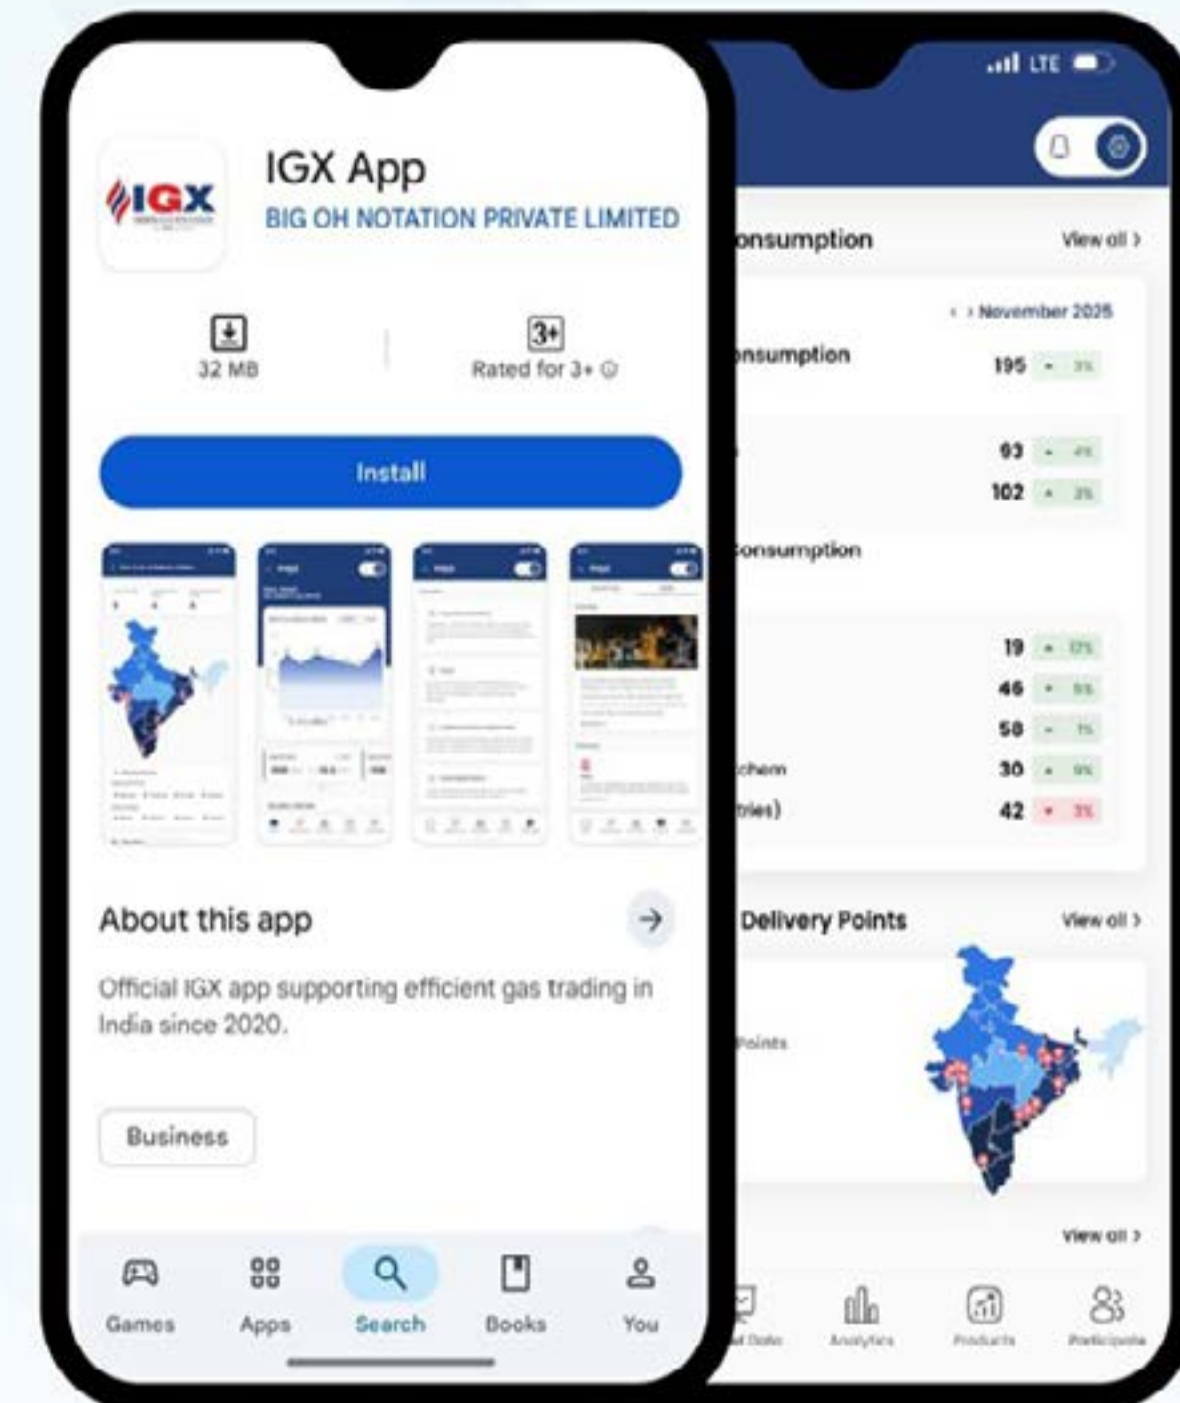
IGX

IGX App

BIG OH NOTATION PRIVATE LIMITED

32 MB

3+

Rated for 3+

Install

About this app

Official IGX app supporting efficient gas trading in India since 2020.

Business

Games Apps Search Books You

LTE

onsumption

View all >

< > November 2025

onsumption

195 3%

93 4%

102 3%

onsumption

19 13%

46 5%

58 1%

chem 30 9%

ries) 42 3%

Delivery Points

View all >

Points

View all >

Analytics Products Participants